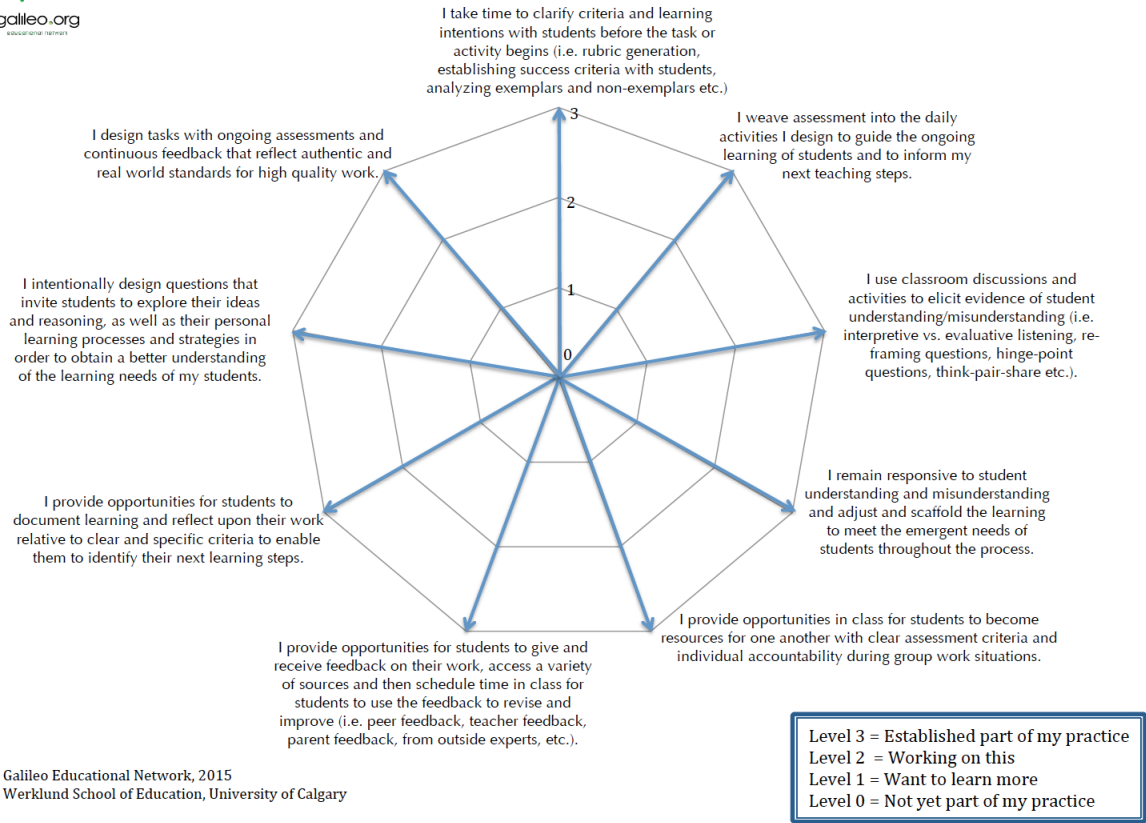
galileo.org
educational network

I take time to clarify criteria and learning intentions with students before the task or activity begins (i.e. rubric generation, establishing success criteria with students, analyzing exemplars and non-exemplars etc.)

3
2
1
0

I weave assessment into the daily activities I design to guide the ongoing learning of students and to inform my next teaching steps.

I use classroom discussions and activities to elicit evidence of student understanding/misunderstanding (i.e. interpretive vs. evaluative listening, reframing questions, hinge-point questions, think-pair-share etc.).

I remain responsive to student understanding and misunderstanding and adjust and scaffold the learning to meet the emergent needs of students throughout the process.

I provide opportunities in class for students to become resources for one another with clear assessment criteria and individual accountability during group work situations.

I provide opportunities for students to give and receive feedback on their work, access a variety of sources and then schedule time in class for students to use the feedback to revise and improve (i.e. peer feedback, teacher feedback, parent feedback, from outside experts, etc.).

I provide opportunities for students to document learning and reflect upon their work relative to clear and specific criteria to enable them to identify their next learning steps.

I intentionally design questions that invite students to explore their ideas and reasoning, as well as their personal learning processes and strategies in order to obtain a better understanding of the learning needs of my students.

I design tasks with ongoing assessments and continuous feedback that reflect authentic and real world standards for high quality work.

Level 3 = Established part of my practice
Level 2 = Working on this
Level 1 = Want to learn more
Level 0 = Not yet part of my practice

Galileo Educational Network, 2015
Werklund School of Education, University of Calgary